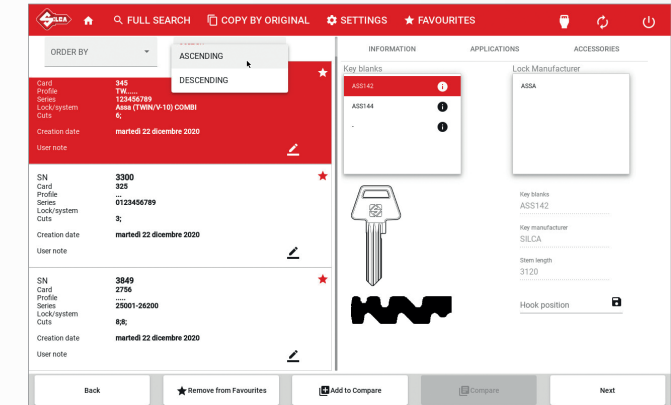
SILCA FULL SEARCH COPY BY ORIGINAL SETTINGS FAVOURITES

ORDER BY

ASCENDING
DESCENDING

Card 345
Profile TW......
Series 123456789
Lock/system Assa (TWIN/V-10) COMBI
Cuts 6;
Creation date martedì 22 dicembre 2020
User note

SN 3300
Card 325
Profile ...
Series 0123456789
Lock/system
Cuts 3;
Creation date martedì 22 dicembre 2020
User note

SN 3849
Card 2756
Profile ......
Series 25001-26200
Lock/system
Cuts 8;8;
Creation date martedì 22 dicembre 2020
User note

INFORMATION APPLICATIONS ACCESSORIES

Key blanks
ASS142
ASS144
-

Lock Manufacturer
ASSA

Key blanks
ASS142
Key manufacturer
SILCA
Stem length
3120
Hook position

Back
Remove from Favourites
Add to Compare
Compare
Next